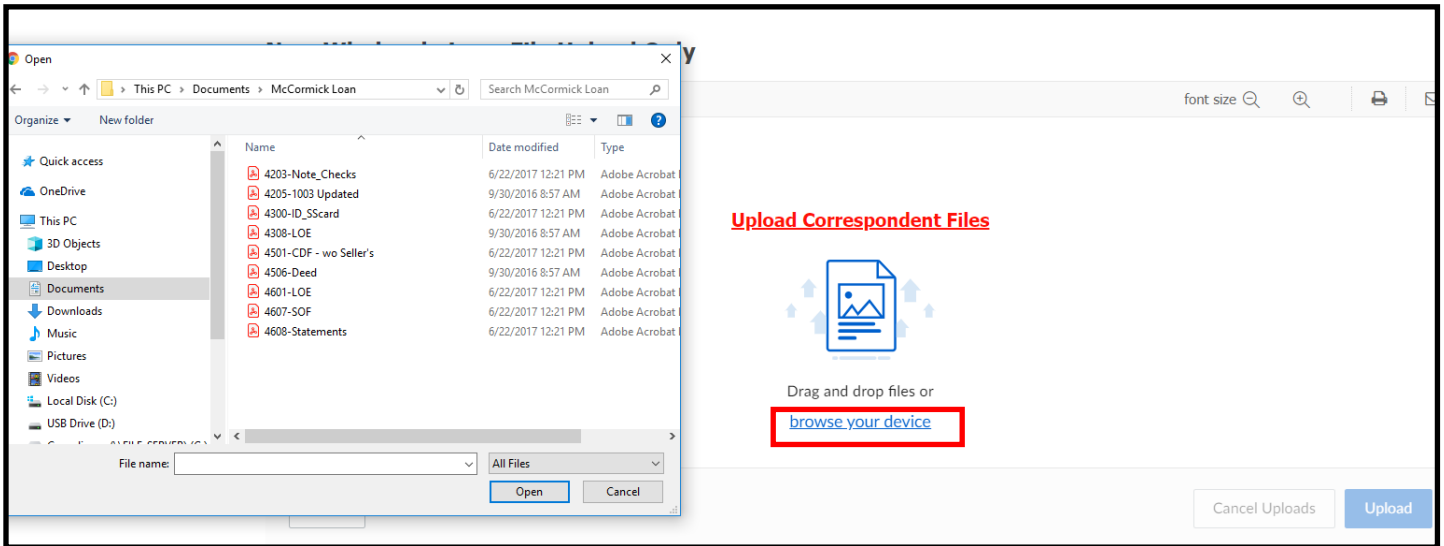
Open

This PC > Documents > McCormick Loan

Search McCormick Loan

Organize ▾ New folder

Quick access
OneDrive
This PC
3D Objects
Desktop
Documents
Downloads
Music
Pictures
Videos
Local Disk (C:)
USB Drive (D:)
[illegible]

| Name | Date modified | Type |
|---|---|---|
| 4203-Note_Checks | 6/22/2017 12:21 PM | Adobe Acrobat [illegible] |
| 4205-1003 Updated | 9/30/2016 8:57 AM | Adobe Acrobat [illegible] |
| 4300-ID_SScard | 6/22/2017 12:21 PM | Adobe Acrobat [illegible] |
| 4308-LOE | 9/30/2016 8:57 AM | Adobe Acrobat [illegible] |
| 4501-CDF - wo Seller's | 6/22/2017 12:21 PM | Adobe Acrobat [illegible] |
| 4506-Deed | 9/30/2016 8:57 AM | Adobe Acrobat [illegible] |
| 4601-LOE | 6/22/2017 12:21 PM | Adobe Acrobat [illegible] |
| 4607-SOF | 6/22/2017 12:21 PM | Adobe Acrobat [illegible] |
| 4608-Statements | 6/22/2017 12:21 PM | Adobe Acrobat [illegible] |

File name:
All Files
Open
Cancel

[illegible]

font size

Upload Correspondent Files

Drag and drop files or
browse your device

Cancel Uploads
Upload